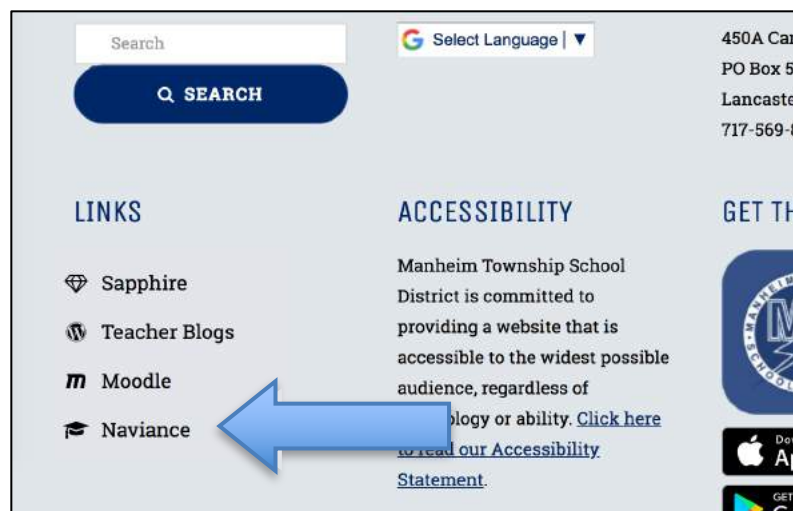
Search

SEARCH

Select Language | ▼

450A Car
PO Box 5
Lancaste
717-569-

LINKS

Sapphire

Teacher Blogs

Moodle

Naviance

ACCESSIBILITY

Manheim Township School District is committed to providing a website that is accessible to the widest possible audience, regardless of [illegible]ology or ability. Click here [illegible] read our Accessibility Statement.

GET TH

Dow
Ap

GET
G